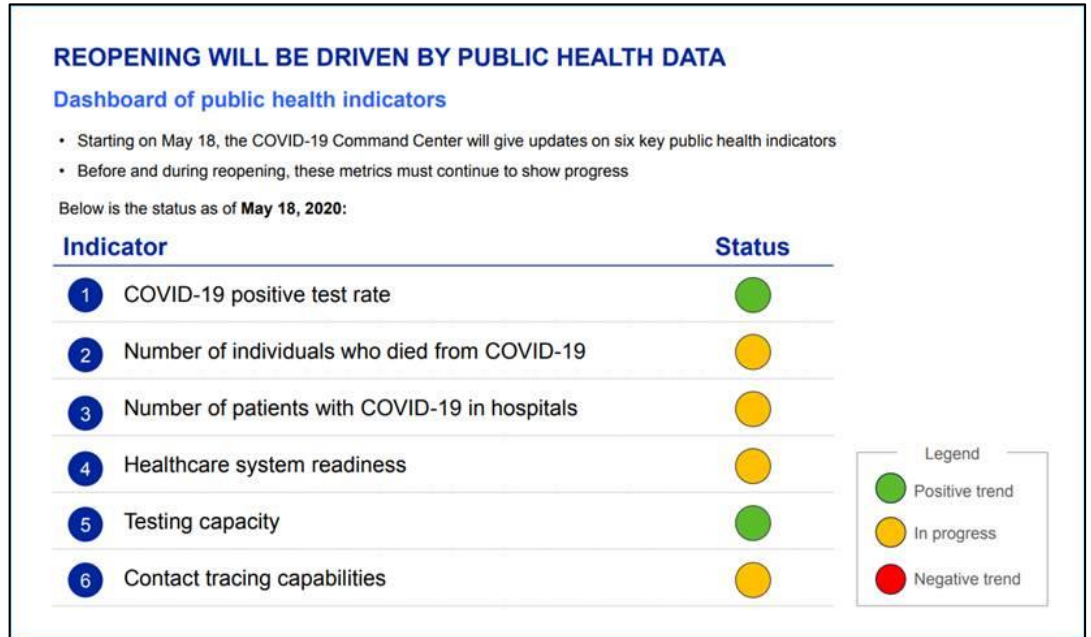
REOPENING WILL BE DRIVEN BY PUBLIC HEALTH DATA

Dashboard of public health indicators

• Starting on May 18, the COVID-19 Command Center will give updates on six key public health indicators
• Before and during reopening, these metrics must continue to show progress

Below is the status as of **May 18, 2020:**

| Indicator | Status |
|---|---|
| 1 COVID-19 positive test rate | |
| 2 Number of individuals who died from COVID-19 | |
| 3 Number of patients with COVID-19 in hospitals | |
| 4 Healthcare system readiness | |
| 5 Testing capacity | |
| 6 Contact tracing capabilities | |

Legend
Positive trend
In progress
Negative trend